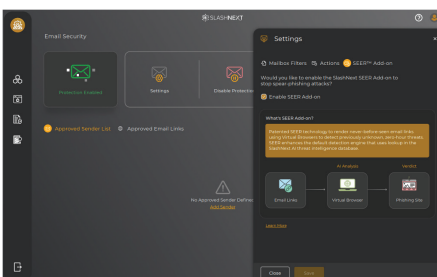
SLASHNEXT

Email Security

Protection Enabled

Settings

Disable Protectio

Approved Sender List

Approved Email Links

No Approved Sender Define

Add Sender

Settings

Mailbox Filters

Actions

SEER™ Add-on

Would you like to enable the SlashNext SEER Add-on to stop spear phishing attacks?

Enable SEER Add-on

What's SEER Add-on?

Patented SEER technology to render never-before-seen email links using Virtual Browsers to detect previously unknown, zero-hour threats. SEER enhances the default detection engine that uses lookup in the SlashNext Antiphish intelligence database.

AI Analysis

Verdict

Email Links

Virtual Browser

Phishing Site

Learn more

Close

Save